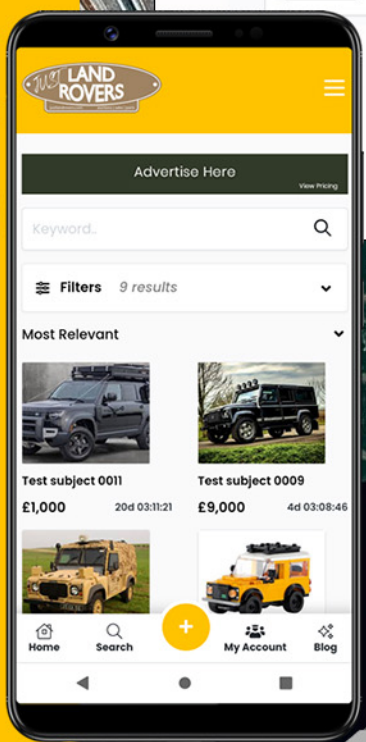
JUST LAND ROVERS

Advertise Here

View Pricing

Keyword..

Filters 9 results

Most Relevant

Test subject 0011

£1,000 20d 03:11:21

Test subject 0009

£9,000 4d 03:08:46

Home Search + My Account Blog